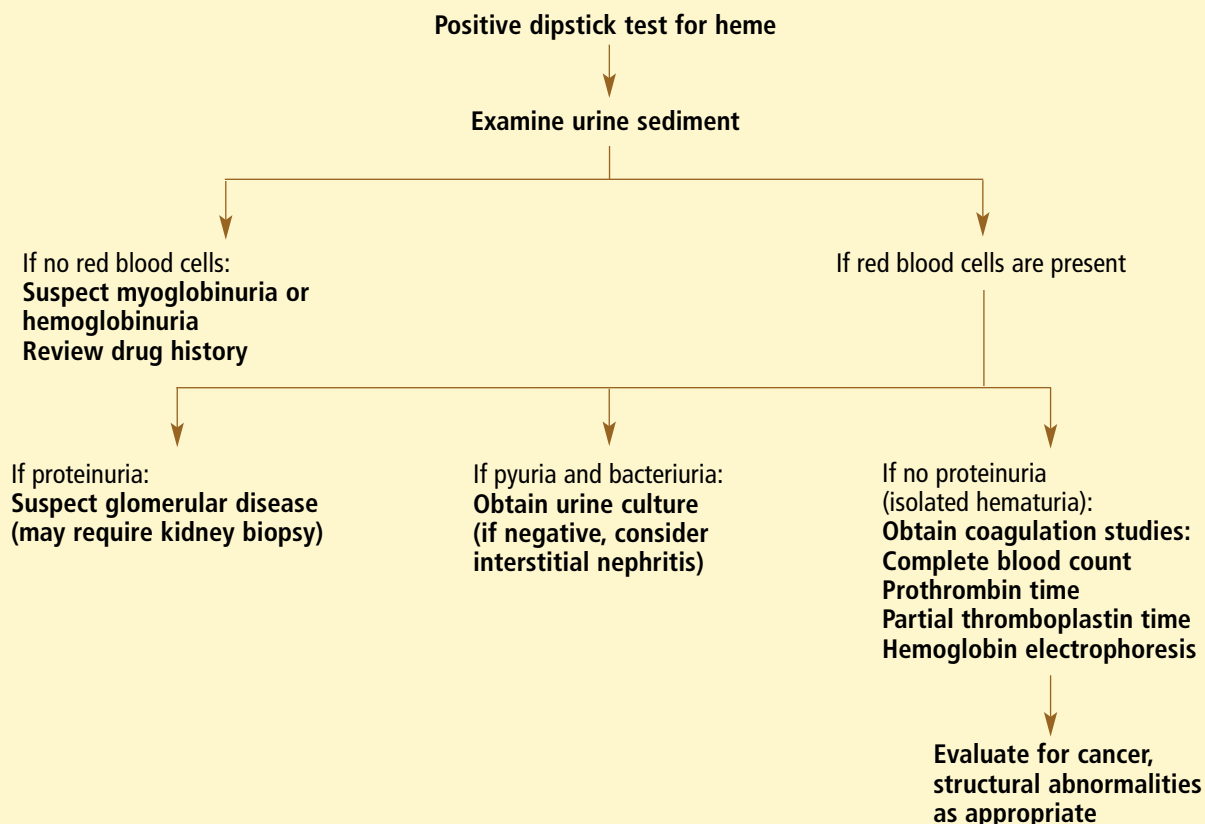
Positive dipstick test for heme

Examine urine sediment

If no red blood cells:
Suspect myoglobinuria or hemoglobinuria
Review drug history

If red blood cells are present

If proteinuria:
Suspect glomerular disease (may require kidney biopsy)

If pyuria and bacteriuria:
Obtain urine culture (if negative, consider interstitial nephritis)

If no proteinuria (isolated hematuria):
Obtain coagulation studies:
Complete blood count
Prothrombin time
Partial thromboplastin time
Hemoglobin electrophoresis

Evaluate for cancer, structural abnormalities as appropriate